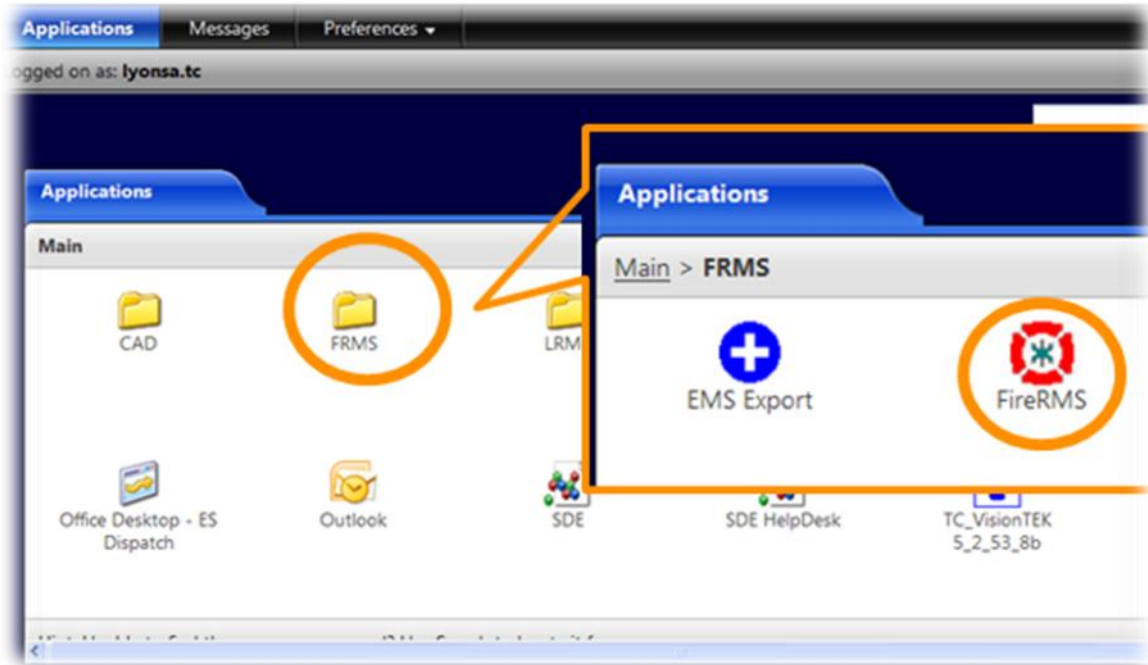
Applications Messages Preferences

ogged on as: lyonsa.tc

Applications

Main

CAD

FRMS

LRM

Office Desktop - ES Dispatch

Outlook

SDE

SDE HelpDesk

TC_VisionTEK 5_2_53_8b

Applications

Main > FRMS

EMS Export

FireRMS

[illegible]